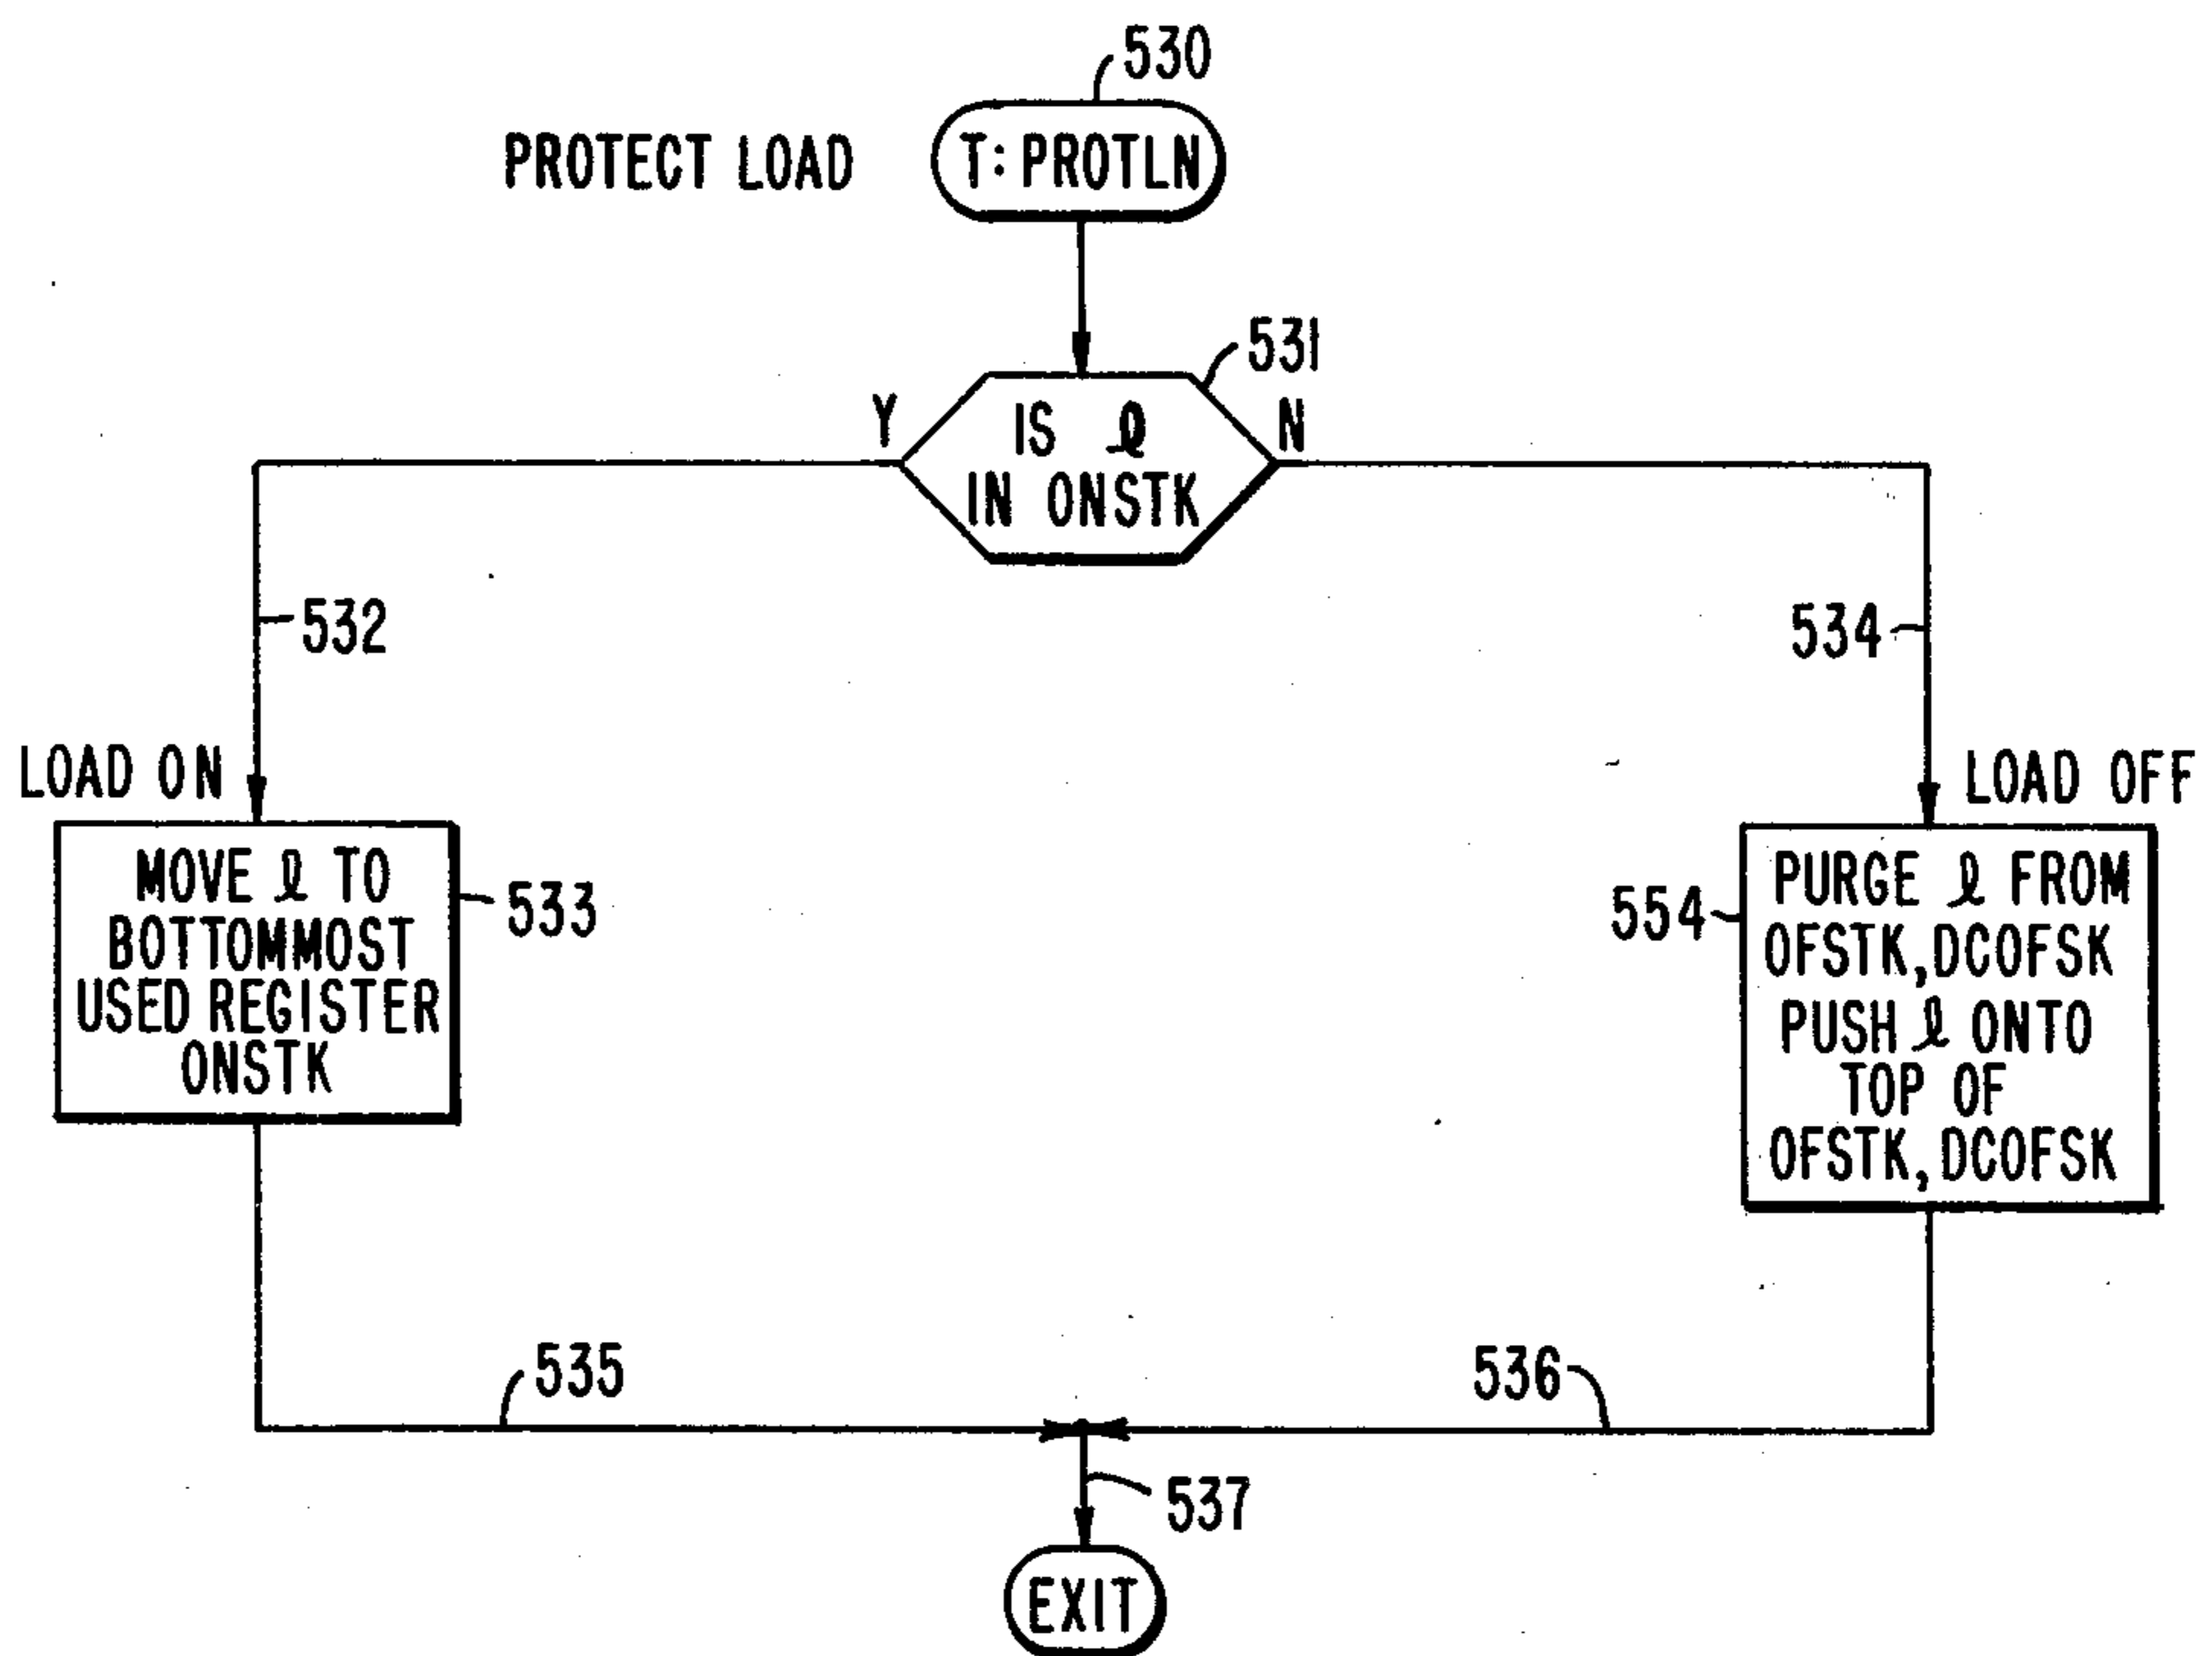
530

PROTECT LOAD

T: PROTLN

531

Y

IS $\ell$ IN ONSTK

N

532

534

LOAD ON

LOAD OFF

MOVE $\ell$ TO BOTTOMMOST USED REGISTER ONSTK

533

554

PURGE $\ell$ FROM OFSTK, DCOFSK PUSH $\ell$ ONTO TOP OF OFSTK, DCOFSK

535

536

537

EXIT